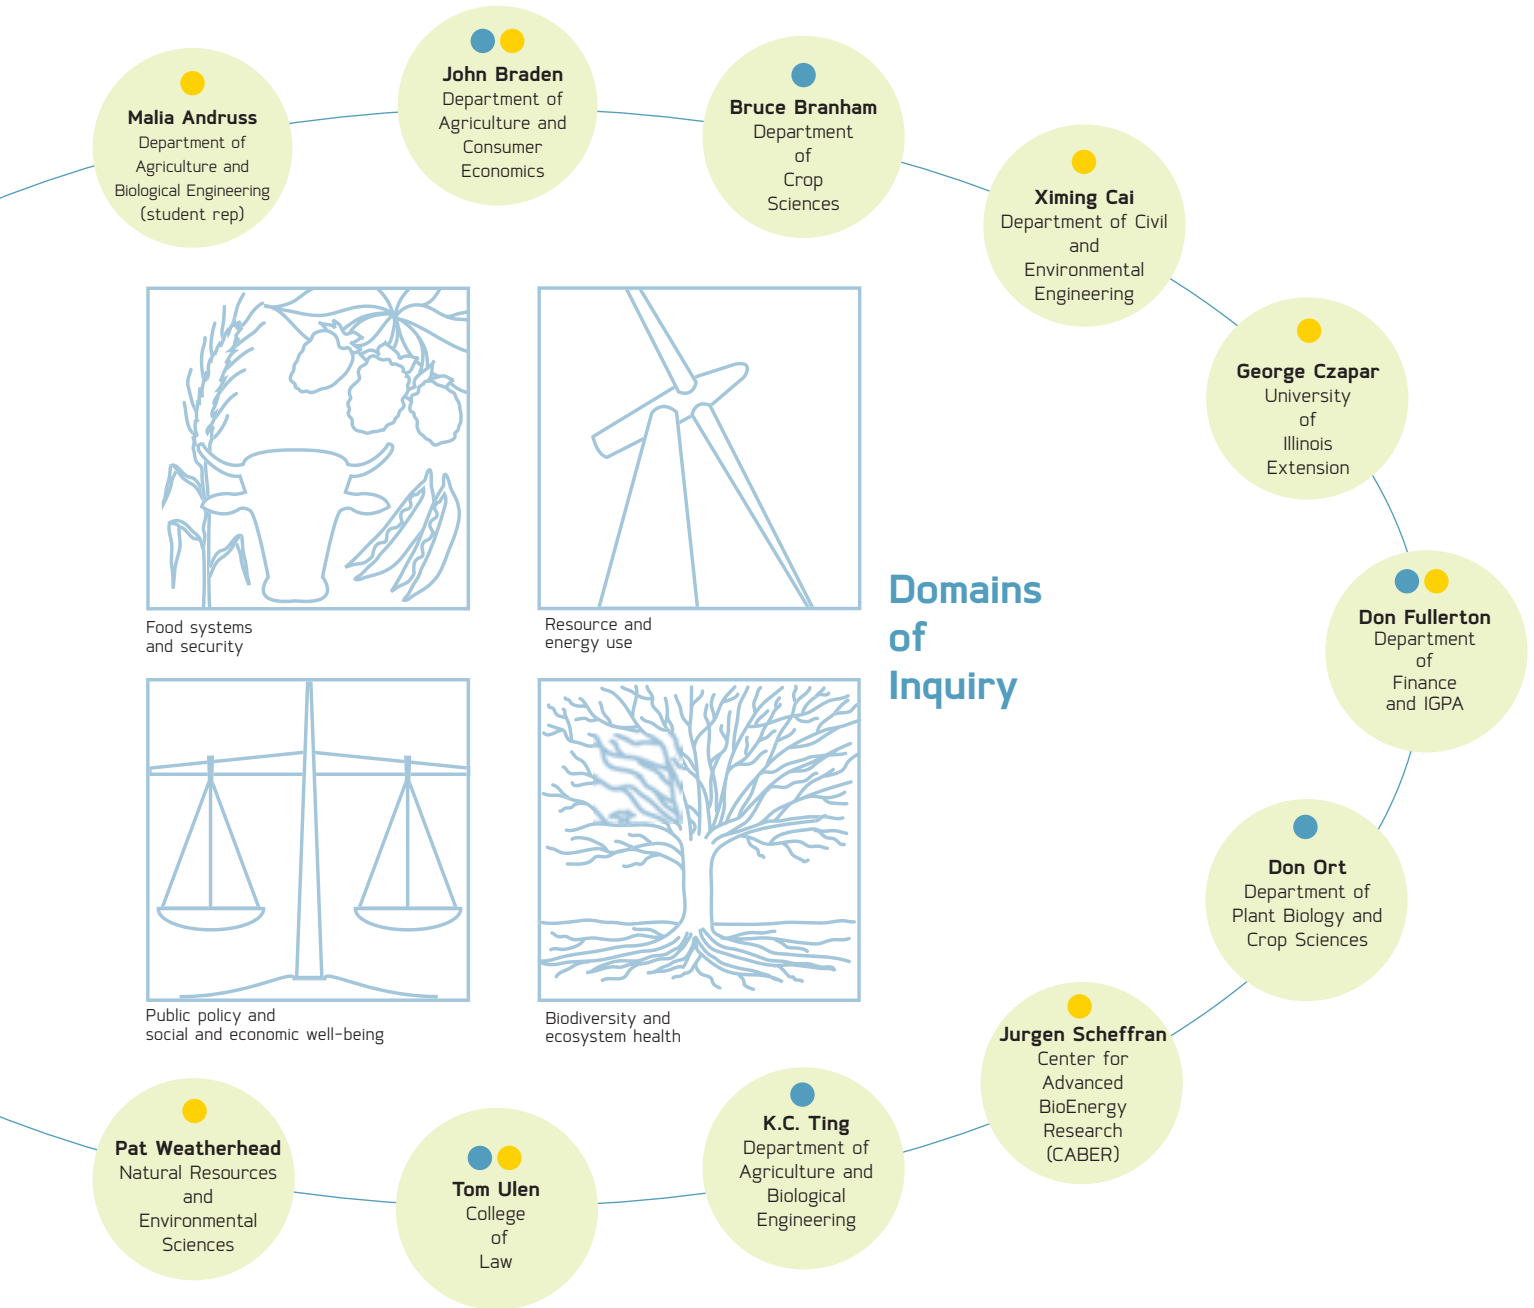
Malia Andruss
Department of Agriculture and Biological Engineering (student rep)

John Braden
Department of Agriculture and Consumer Economics

Bruce Branham
Department of Crop Sciences

Ximing Cai
Department of Civil and Environmental Engineering

George Czapar
University of Illinois Extension

Food systems and security

Resource and energy use

Domains of Inquiry

Don Fullerton
Department of Finance and IGPA

Public policy and social and economic well-being

Biodiversity and ecosystem health

Don Ort
Department of Plant Biology and Crop Sciences

Jurgen Scheffran
Center for Advanced BioEnergy Research (CABER)

K.C. Ting
Department of Agriculture and Biological Engineering

Tom Ulen
College of Law

Pat Weatherhead
Natural Resources and Environmental Sciences